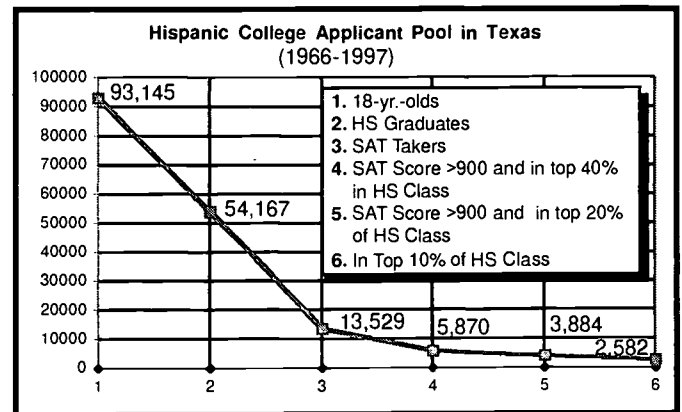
Hispanic College Applicant Pool in Texas
(1966-1997)

100000
90000
80000
70000
60000
50000
40000
30000
20000
10000
0

1 2 3 4 5 6

93,145
54,167
13,529
5,870
3,884
2,582

1. 18-yr.-olds
2. HS Graduates
3. SAT Takers
4. SAT Score >900 and in top 40% in HS Class
5. SAT Score >900 and in top 20% of HS Class
6. In Top 10% of HS Class